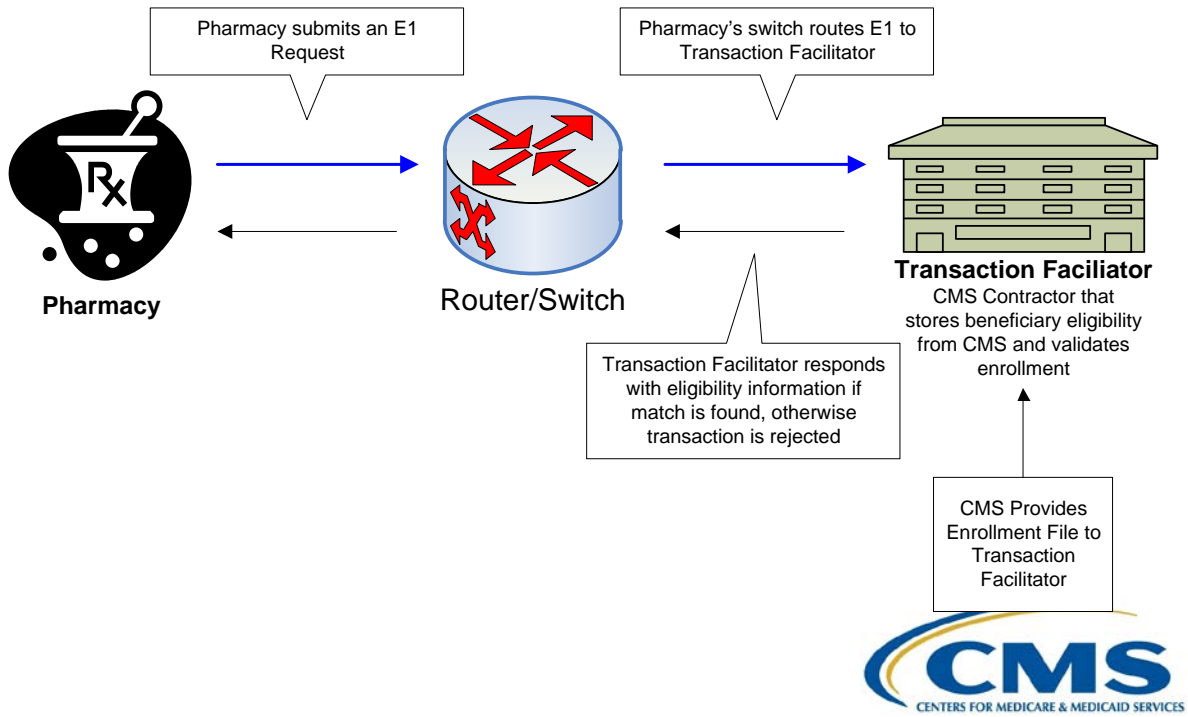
Pharmacy submits an E1 Request

Pharmacy's switch routes E1 to Transaction Facilitator

Rx

Pharmacy

Router/Switch

Transaction Faciliator

CMS Contractor that stores beneficiary eligibility from CMS and validates enrollment

Transaction Facilitator responds with eligibility information if match is found, otherwise transaction is rejected

CMS Provides Enrollment File to Transaction Facilitator

CMS

CENTERS FOR MEDICARE & MEDICAID SERVICES